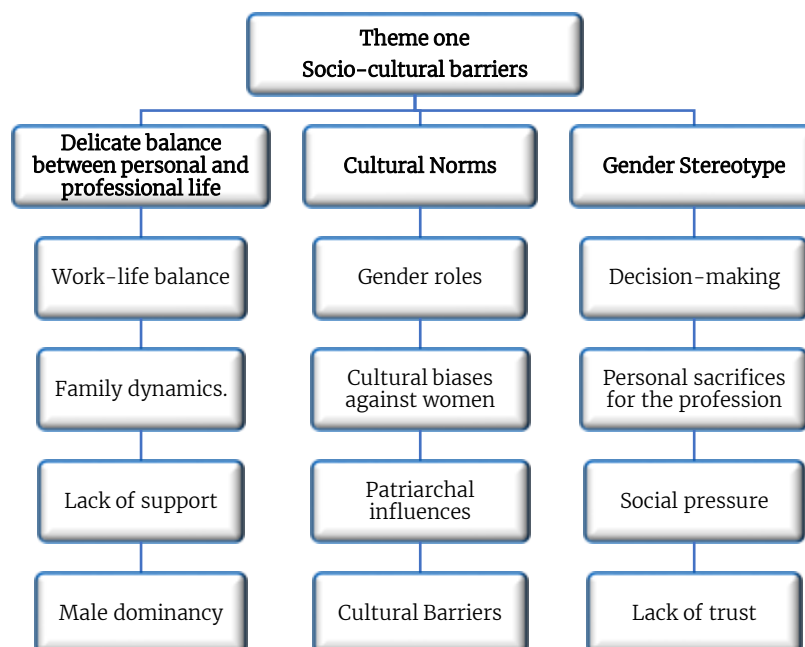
Theme one
Socio-cultural barriers

Delicate balance between personal and professional life

Work-life balance

Family dynamics.

Lack of support

Male dominancy

Cultural Norms

Gender roles

Cultural biases against women

Patriarchal influences

Cultural Barriers

Gender Stereotype

Decision-making

Personal sacrifices for the profession

Social pressure

Lack of trust